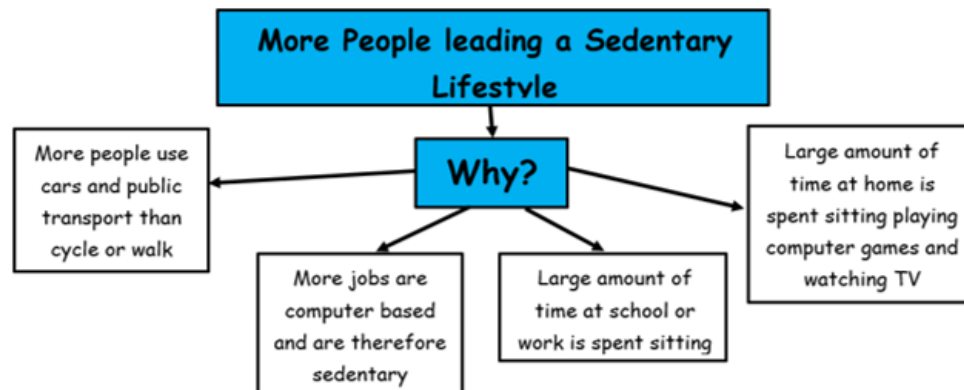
More People leading a Sedentary Lifestyle

Why?

More people use cars and public transport than cycle or walk

More jobs are computer based and are therefore sedentary

Large amount of time at school or work is spent sitting

Large amount of time at home is spent sitting playing computer games and watching TV